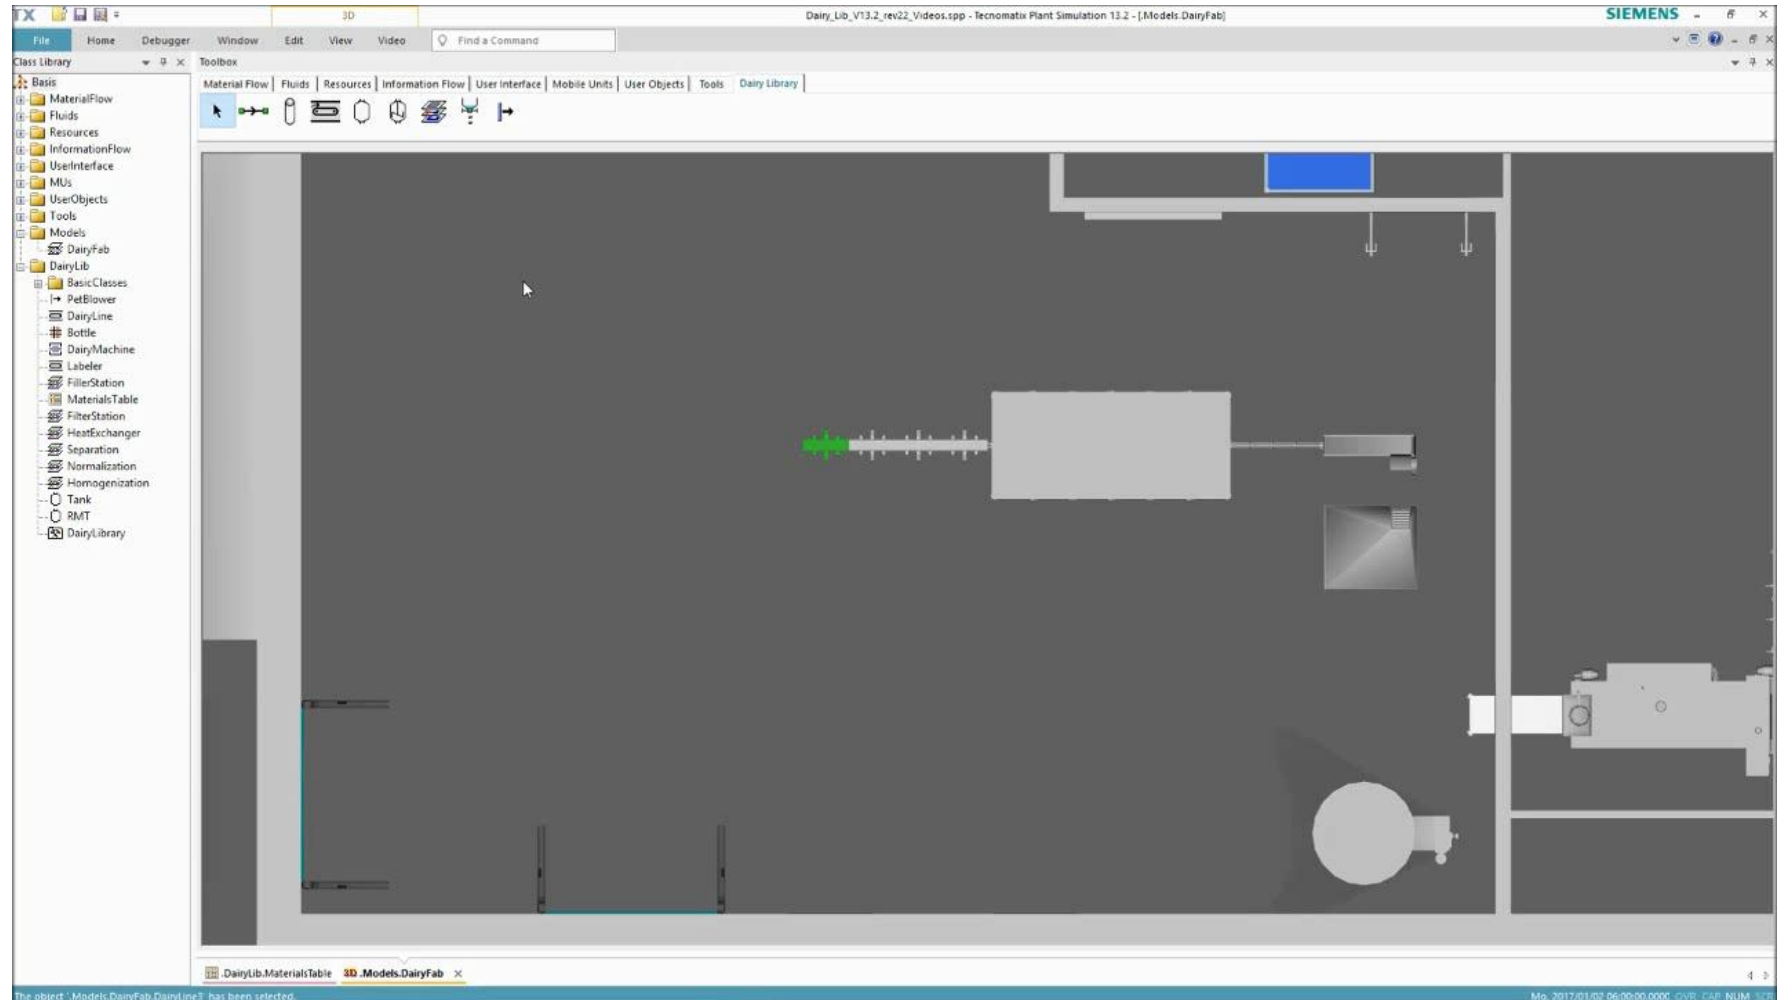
TX 3D Dairy_Lib_V13.2_rev22_Videos.spp - Tecnomatix Plant Simulation 13.2 - [.Models.DairyFab] SIEMENS

File Home Debugger Window Edit View Video Find a Command

Class Library
Basis
MaterialFlow
Fluids
Resources
InformationFlow
UserInterface
MUs
UserObjects
Tools
Models
DairyFab
DairyLib
BasicClasses
PetBlower
DairyLine
Bottle
DairyMachine
Labeler
FillerStation
MaterialsTable
FilterStation
HeatExchanger
Separation
Normalization
Homogenization
Tank
RMT
DairyLibrary

Toolbox
Material Flow | Fluids | Resources | Information Flow | User Interface | Mobile Units | User Objects | Tools | Dairy Library

.DairyLib.MaterialsTable 3D .Models.DairyFab

The object '.Models.DairyFab.DairyLine3' has been selected. Mo. 2017/01/02 06:00:00.0000 OVR CAP NUM SCRL